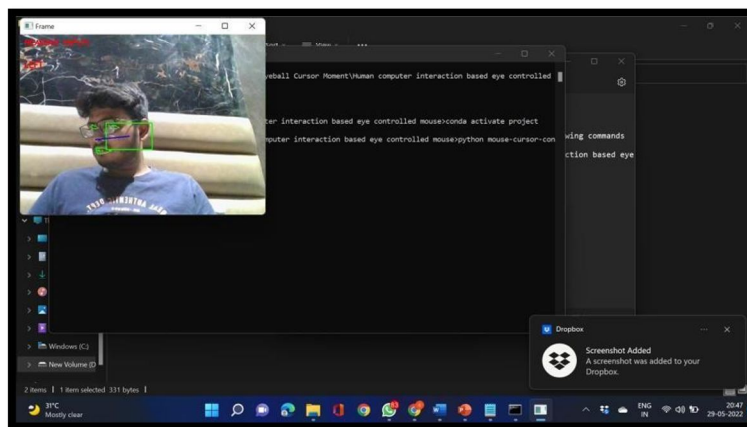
Frame

yeball Cursor Moment\Human computer interaction based eye controlled

ter interaction based eye controlled mouse>conda activate project

mputer interaction based eye controlled mouse>python mouse-cursor-con

wing commands

ction based eye

Windows (C:)

New Volume (D

2 items | 1 item selected 331 bytes |

Dropbox

Screenshot Added
A screenshot was added to your Dropbox.

31°C
Mostly clear

ENG
IN

20:47
29-05-2022